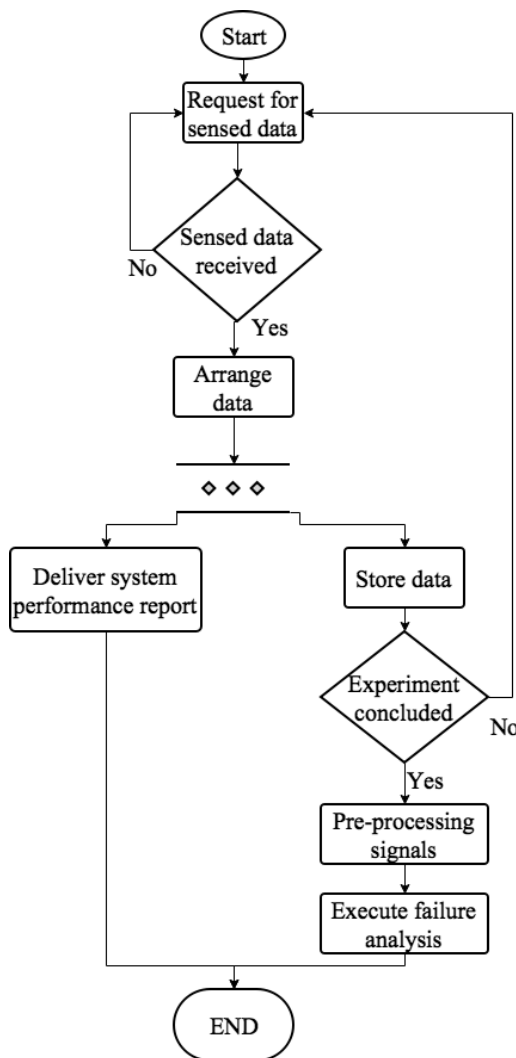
Start

Request for sensed data

Sensed data received

No

Yes

Arrange data

Deliver system performance report

Store data

Experiment concluded

No

Yes

Pre-processing signals

Execute failure analysis

END